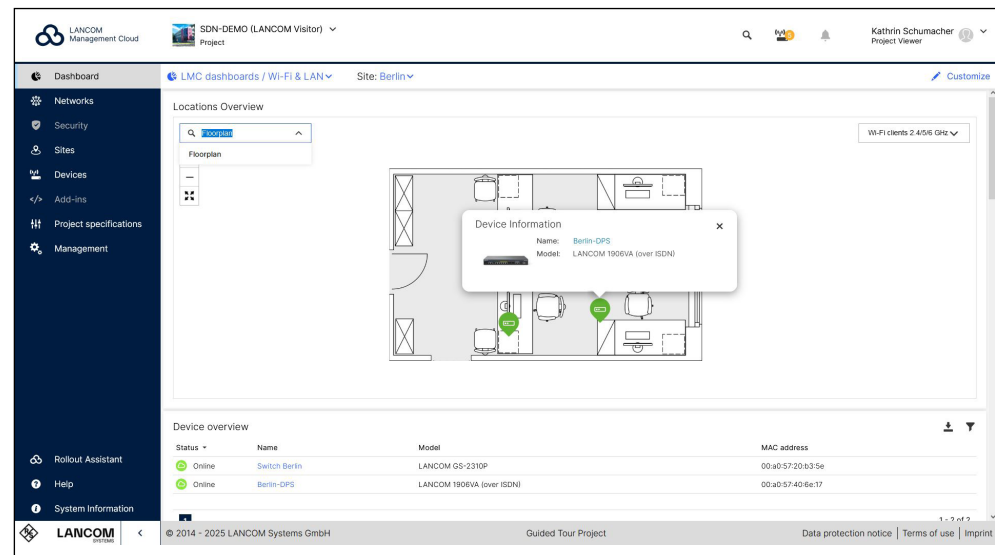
LANCOM Management Cloud

SDN-DEMO (LANCOM Visitor)
Project

Kathrin Schumacher
Project Viewer

Dashboard
Networks
Security
Sites
Devices
Add-ins
Project specifications
Management

LMC dashboards / Wi-Fi & LAN
Site: Berlin
Customize

Locations Overview

Floorplan
Floorplan

Wi-Fi clients 2.4/5/6 GHz

Device Information
Name: Berlin-DPS
Model: LANCOM 1906VA (over ISDN)

Device overview

| Status | Name | Model | MAC address |
|---|---|---|---|
| Online | Switch Berlin | LANCOM GS-2310P | 00:a0:57:20:b3:5e |
| Online | Berlin-DPS | LANCOM 1906VA (over ISDN) | 00:a0:57:40:6e:17 |

1 - 2 of 2

Rollout Assistant
Help
System Information

LANCOM SYSTEMS

© 2014 - 2025 LANCOM Systems GmbH
Guided Tour Project
Data protection notice | Terms of use | Imprint